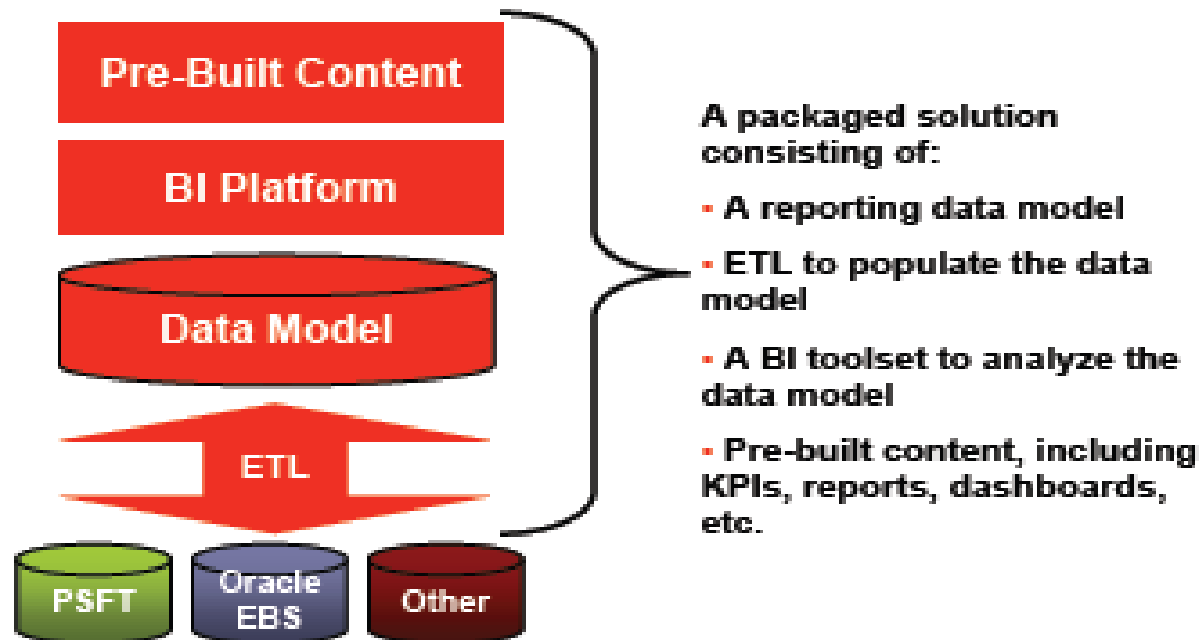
Pre-Built Content

BI Platform

Data Model

ETL

PSFT

Oracle EBS

Other

A packaged solution consisting of:

- A reporting data model

- ETL to populate the data model

- A BI toolset to analyze the data model

- Pre-built content, including KPIs, reports, dashboards, etc.